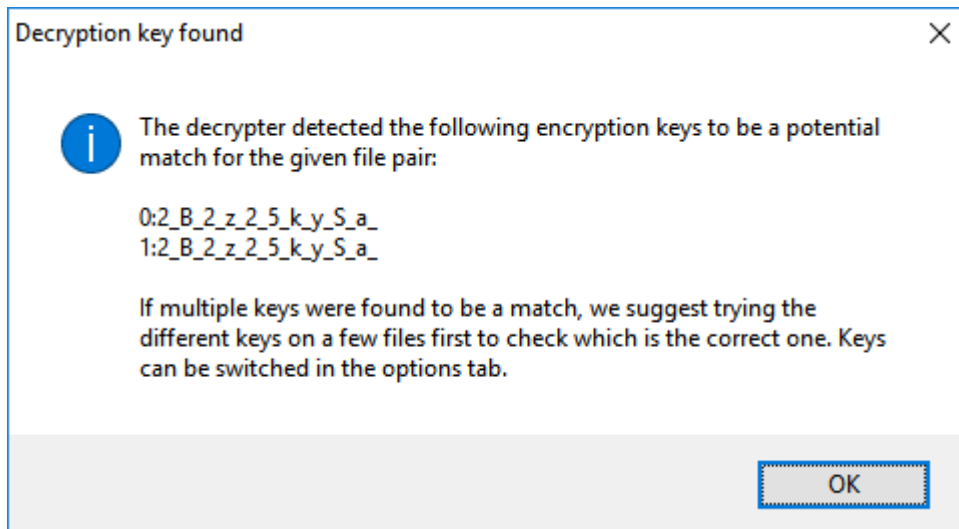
Decryption key found

×

The decrypter detected the following encryption keys to be a potential match for the given file pair:

0:2_B_2_z_2_5_k_y_S_a_
1:2_B_2_z_2_5_k_y_S_a_

If multiple keys were found to be a match, we suggest trying the different keys on a few files first to check which is the correct one. Keys can be switched in the options tab.

OK